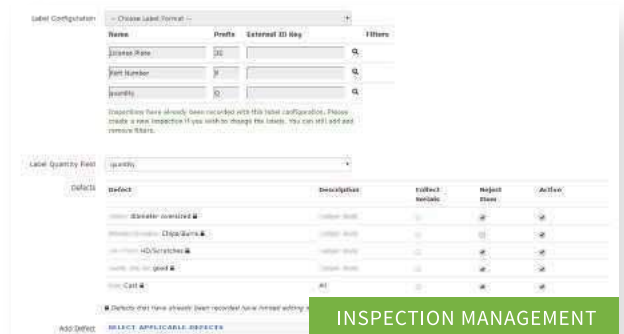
Label Configuration -- Choose Label Format --

| Name | Prefix | External ID Key | Filters |
|---|---|---|---|
| License Plate | 3S | | |
| Part Number | P | | |
| quantity | Q | | |

Inspections have already been recorded with this label configuration. Please create a new inspection if you wish to change the labels. You can still add and remove filters.

Label Quantity Field quantity

Defects

| Defect | Description | Collect Serials | Reject Item | Active |
|---|---|---|---|---|
| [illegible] Diameter oversized | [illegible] | | | |
| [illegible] Chips/Burrs | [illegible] | | | |
| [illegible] HD/Scratches | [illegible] | | | |
| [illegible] good | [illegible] | | | |
| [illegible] Cast | #1 | | | |

Defects that have already been recorded have limited editing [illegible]

Add Defect SELECT APPLICABLE DEFECTS

INSPECTION MANAGEMENT